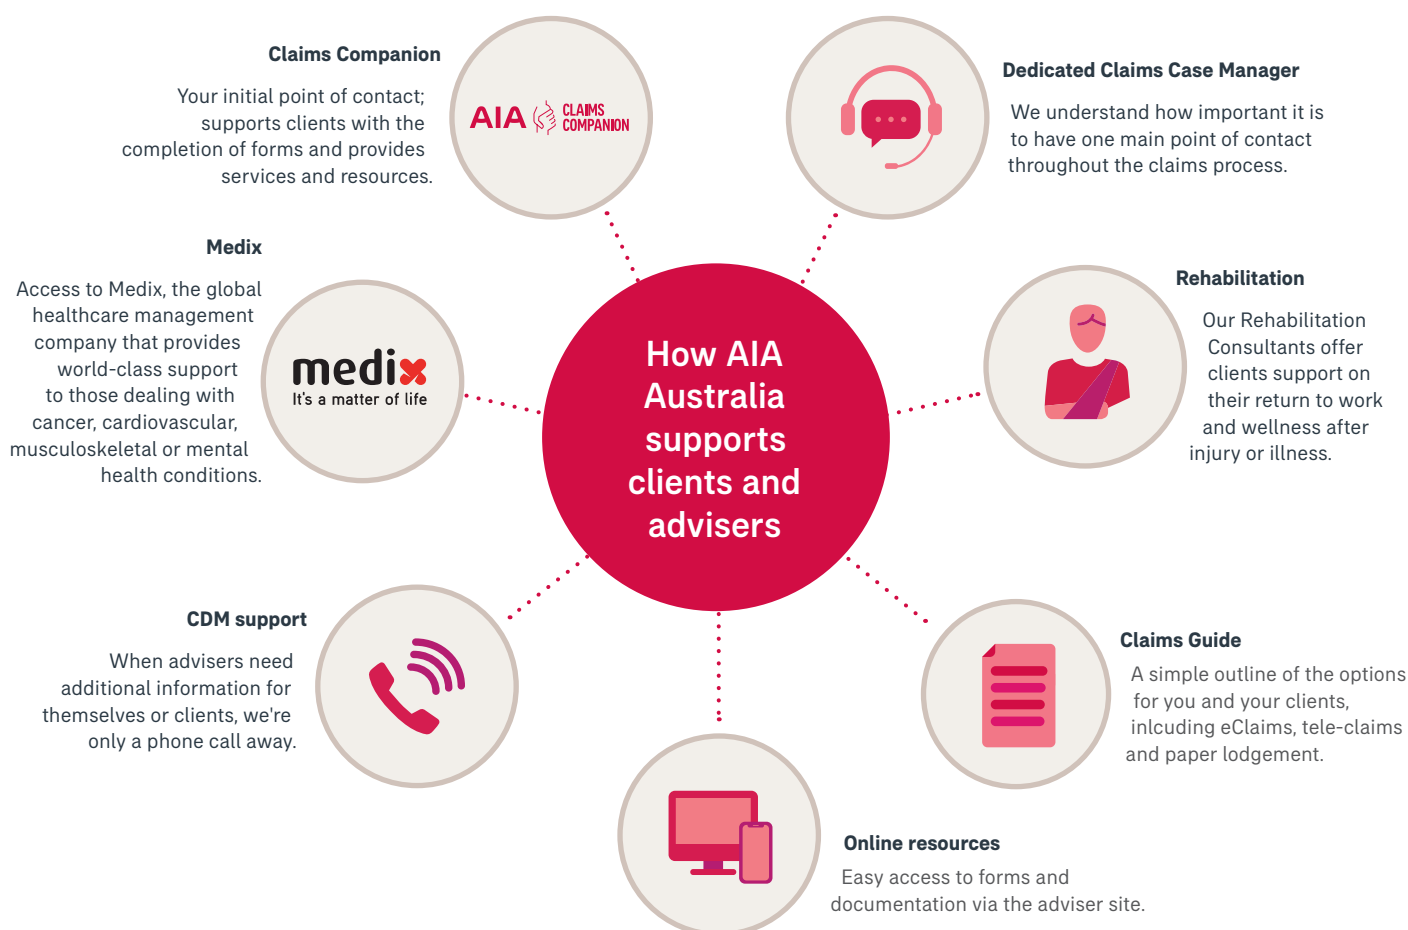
How AIA Australia supports clients and advisers

Claims Companion

Your initial point of contact; supports clients with the completion of forms and provides services and resources.

AIA CLAIMS COMPANION

Dedicated Claims Case Manager

We understand how important it is to have one main point of contact throughout the claims process.

Medix

Access to Medix, the global healthcare management company that provides world-class support to those dealing with cancer, cardiovascular, musculoskeletal or mental health conditions.

medix
It's a matter of life

Rehabilitation

Our Rehabilitation Consultants offer clients support on their return to work and wellness after injury or illness.

CDM support

When advisers need additional information for themselves or clients, we're only a phone call away.

Claims Guide

A simple outline of the options for you and your clients, inlcuding eClaims, tele-claims and paper lodgement.

Online resources

Easy access to forms and documentation via the adviser site.